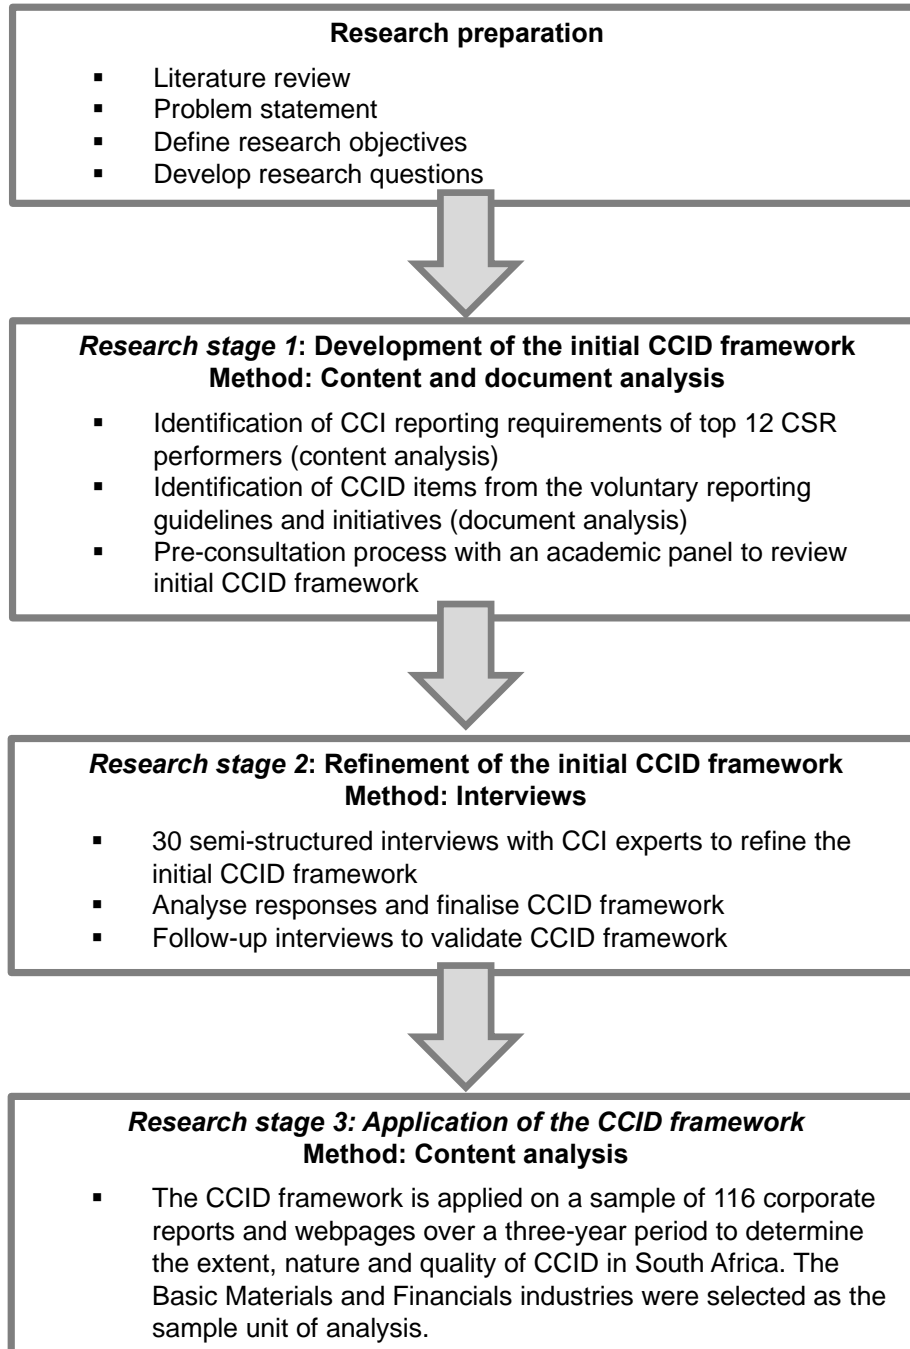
**Research preparation**

- Literature review
- Problem statement
- Define research objectives
- Develop research questions

*Research stage 1*: Development of the initial CCID framework
Method: Content and document analysis

- Identification of CCI reporting requirements of top 12 CSR performers (content analysis)
- Identification of CCID items from the voluntary reporting guidelines and initiatives (document analysis)
- Pre-consultation process with an academic panel to review initial CCID framework

*Research stage 2*: Refinement of the initial CCID framework
Method: Interviews

- 30 semi-structured interviews with CCI experts to refine the initial CCID framework
- Analyse responses and finalise CCID framework
- Follow-up interviews to validate CCID framework

*Research stage 3: Application of the CCID framework*
Method: Content analysis

- The CCID framework is applied on a sample of 116 corporate reports and webpages over a three-year period to determine the extent, nature and quality of CCID in South Africa. The Basic Materials and Financials industries were selected as the sample unit of analysis.